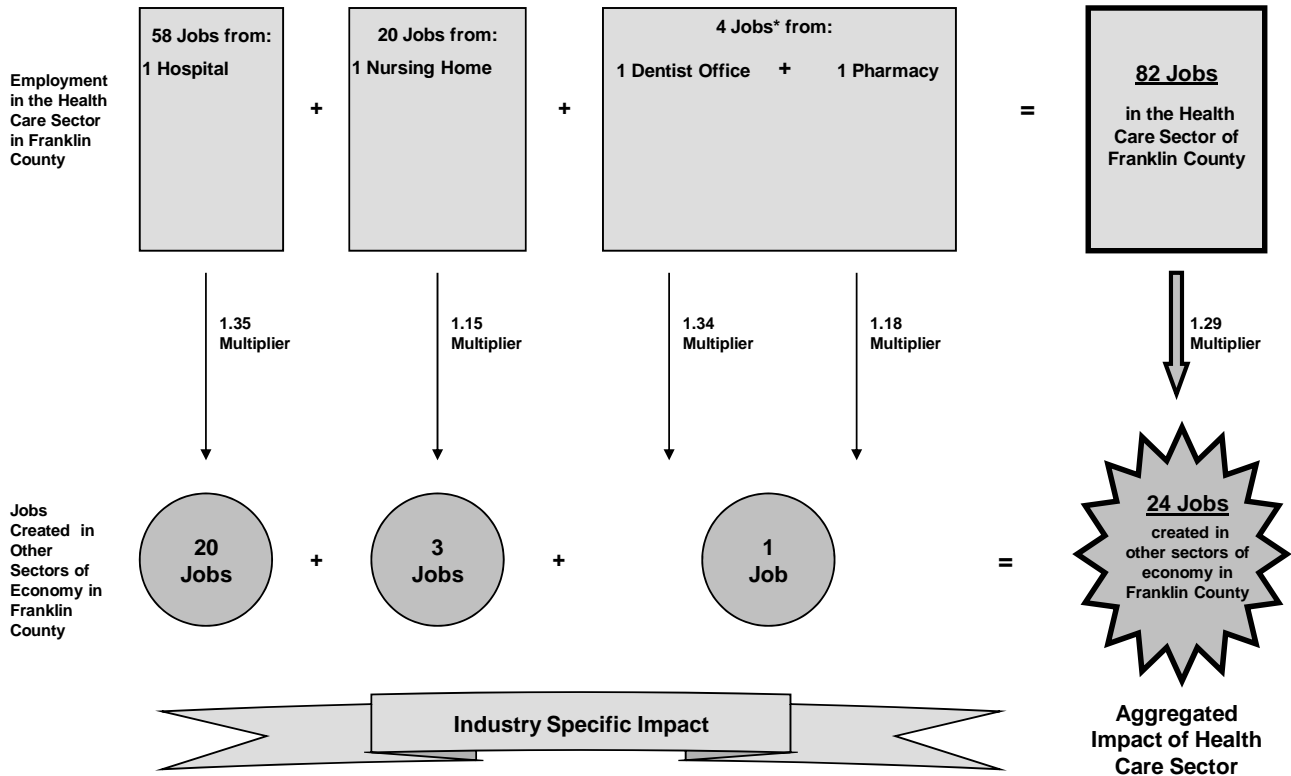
Employment in the Health Care Sector in Franklin County

58 Jobs from:
1 Hospital

+

20 Jobs from:
1 Nursing Home

+

4 Jobs* from:
1 Dentist Office + 1 Pharmacy

=

82 Jobs
in the Health Care Sector of Franklin County

1.35 Multiplier

1.15 Multiplier

1.34 Multiplier

1.18 Multiplier

1.29 Multiplier

Jobs Created in Other Sectors of Economy in Franklin County

20 Jobs

+

3 Jobs

+

1 Job

=

24 Jobs
created in other sectors of economy in Franklin County

Industry Specific Impact

Aggregated Impact of Health Care Sector